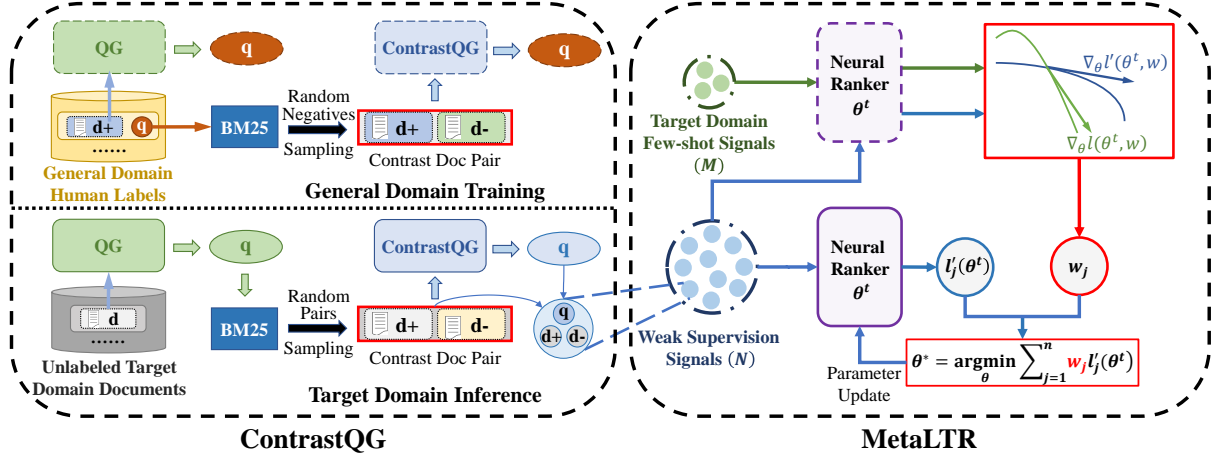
QG

q

ContrastQG

q

d+

q

......

General Domain Human Labels

BM25

Random Negatives Sampling

d+

d-

Contrast Doc Pair

General Domain Training

QG

q

ContrastQG

q

d

......

Unlabeled Target Domain Documents

BM25

Random Pairs Sampling

d+

d-

Contrast Doc Pair

q

d+

d-

Target Domain Inference

ContrastQG

Target Domain Few-shot Signals $(M)$

Neural Ranker $\theta^t$

$\nabla_\theta l'(\theta^t, w)$

$\nabla_\theta l(\theta^t, w)$

Weak Supervision Signals $(N)$

Neural Ranker $\theta^t$

$l'_j(\theta^t)$

$w_j$

Parameter Update

$\theta^* = \underset{\theta}{\mathrm{argmin}} \sum_{j=1}^{n} w_j l'_j(\theta^t)$

MetaLTR